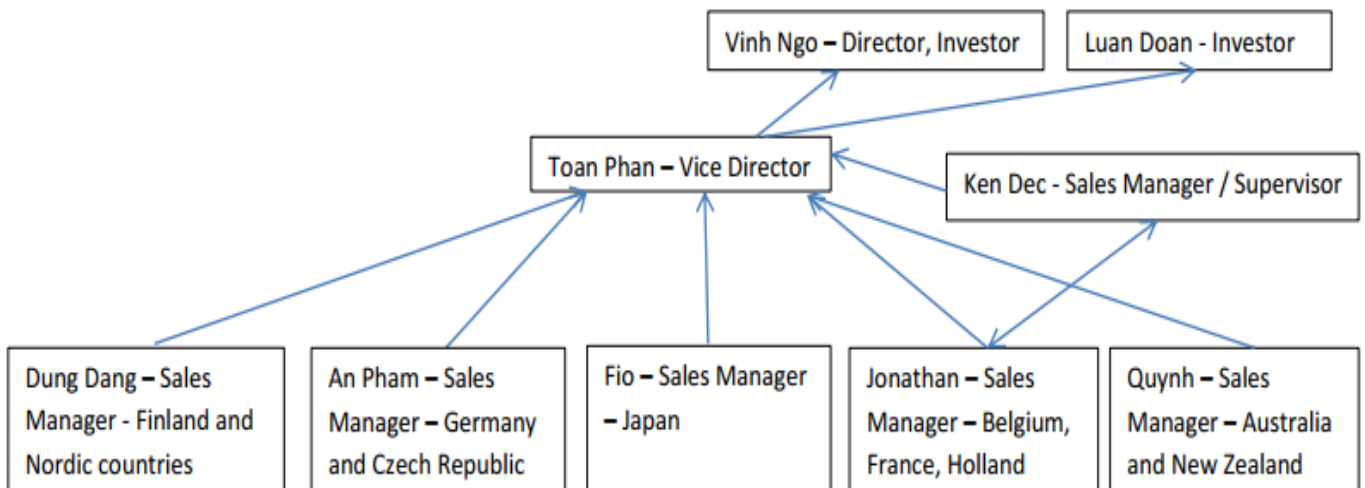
Vinh Ngo – Director, Investor

Luan Doan - Investor

Toan Phan – Vice Director

Ken Dec - Sales Manager / Supervisor

Dung Dang – Sales Manager - Finland and Nordic countries

An Pham – Sales Manager – Germany and Czech Republic

Fio – Sales Manager – Japan

Jonathan – Sales Manager – Belgium, France, Holland

Quynh – Sales Manager – Australia and New Zealand